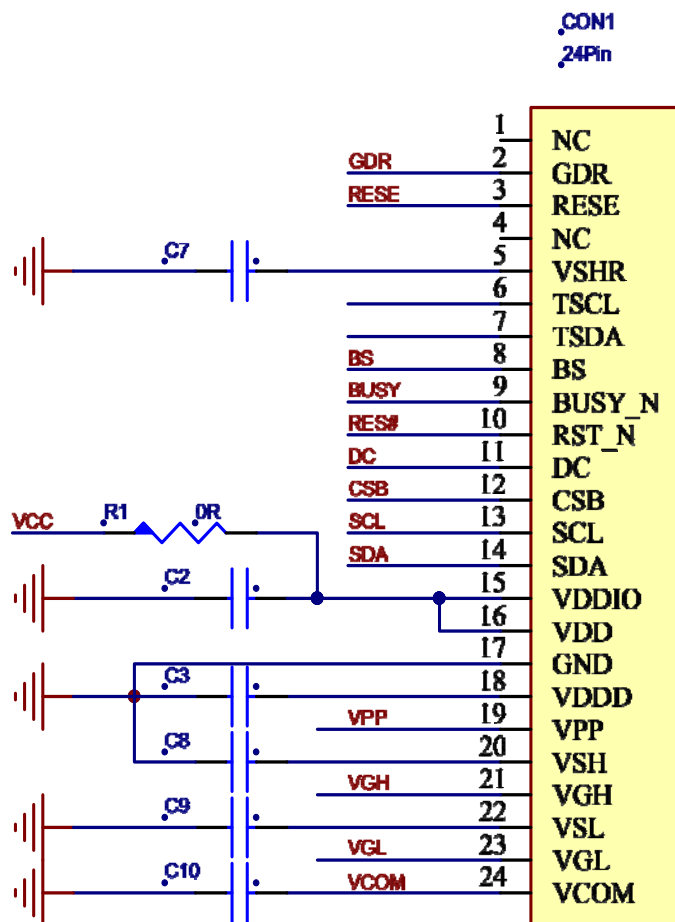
CON1
24Pin

1 NC
GDR 2 GDR
RESE 3 RESE
4 NC
C7 5 VSHR
6 TSCL
7 TSDA
BS 8 BS
BUSY 9 BUSY_N
RES# 10 RST_N
DC 11 DC
CSB 12 CSB
VCC R1 0R SCL 13 SCL
SDA 14 SDA
C2 15 VDDIO
16 VDD
17 GND
C3 18 VDDD
VPP 19 VPP
C8 20 VSH
VGH 21 VGH
C9 22 VSL
VGL 23 VGL
C10 VCOM 24 VCOM